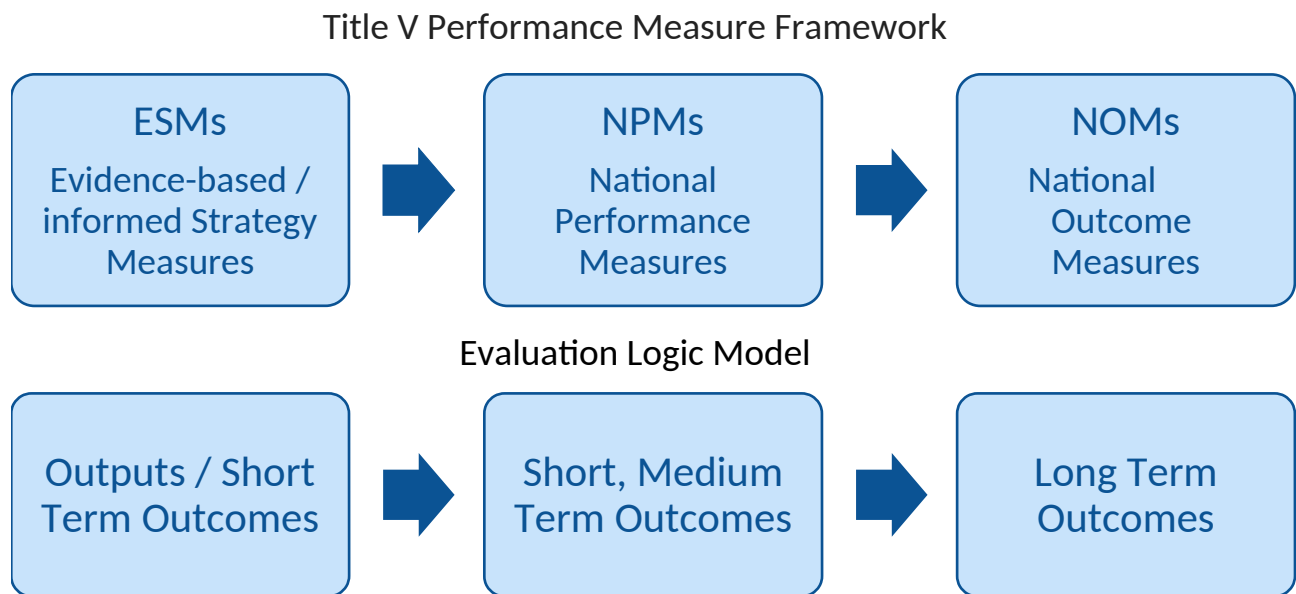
Title V Performance Measure Framework

ESMs
Evidence-based / informed Strategy Measures

NPMs
National Performance Measures

NOMs
National Outcome Measures

Evaluation Logic Model

Outputs / Short Term Outcomes

Short, Medium Term Outcomes

Long Term Outcomes